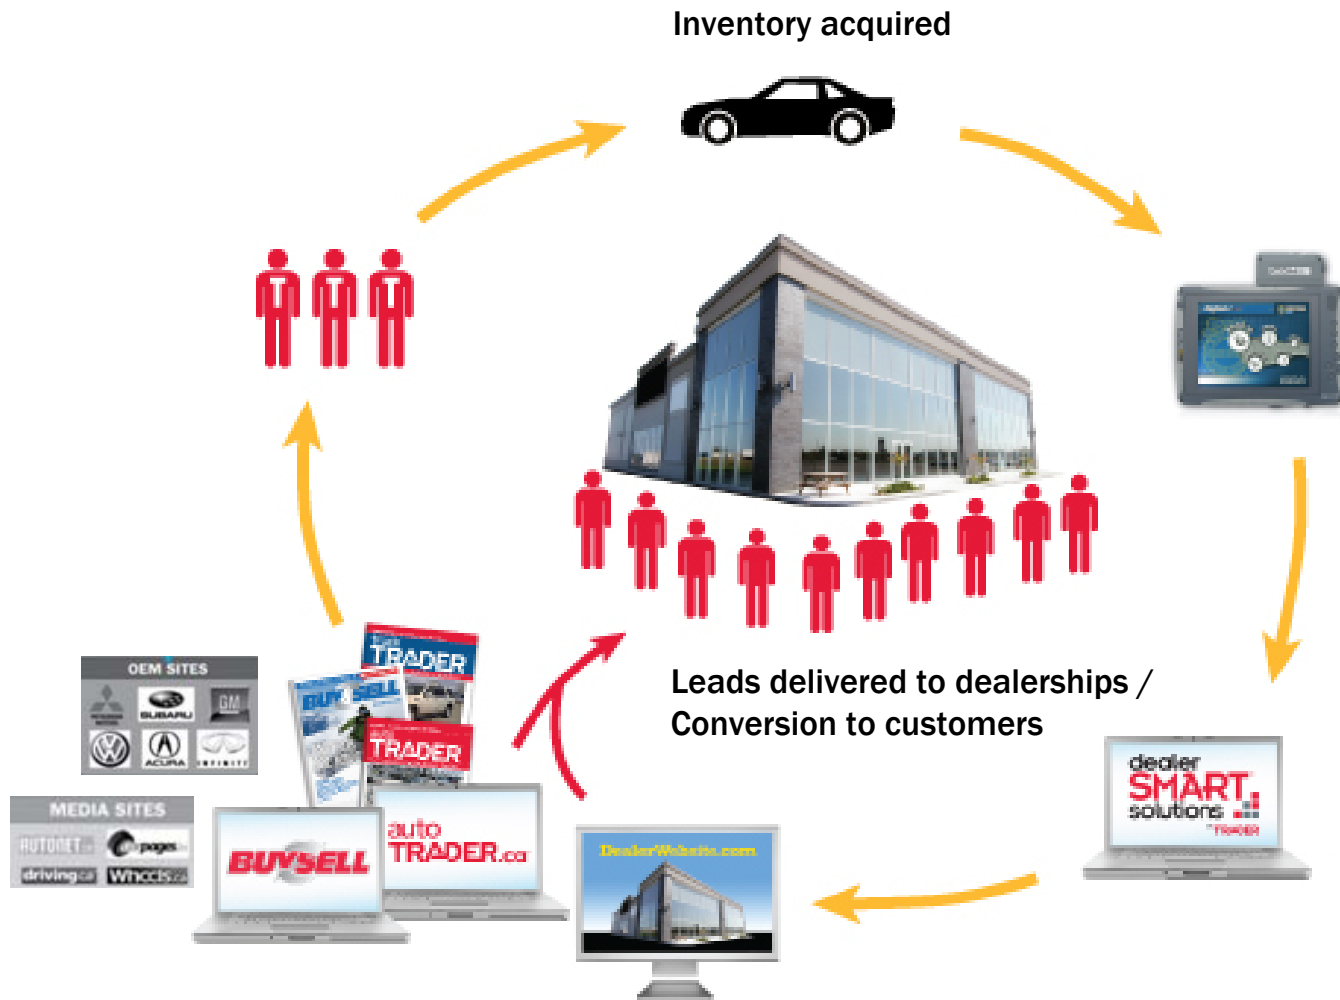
Inventory acquired

Leads delivered to dealerships / Conversion to customers

OEM SITES

SUBARU

GM

ACURA

INFINITI

MEDIA SITES

AUTONET

pages

driving.ca

Wheels.ca

TRADER

BUY SELL

TRADER

BUYSELL

auto TRADER.ca

DealerWebsite.com

dealer SMART solutions

TRADER